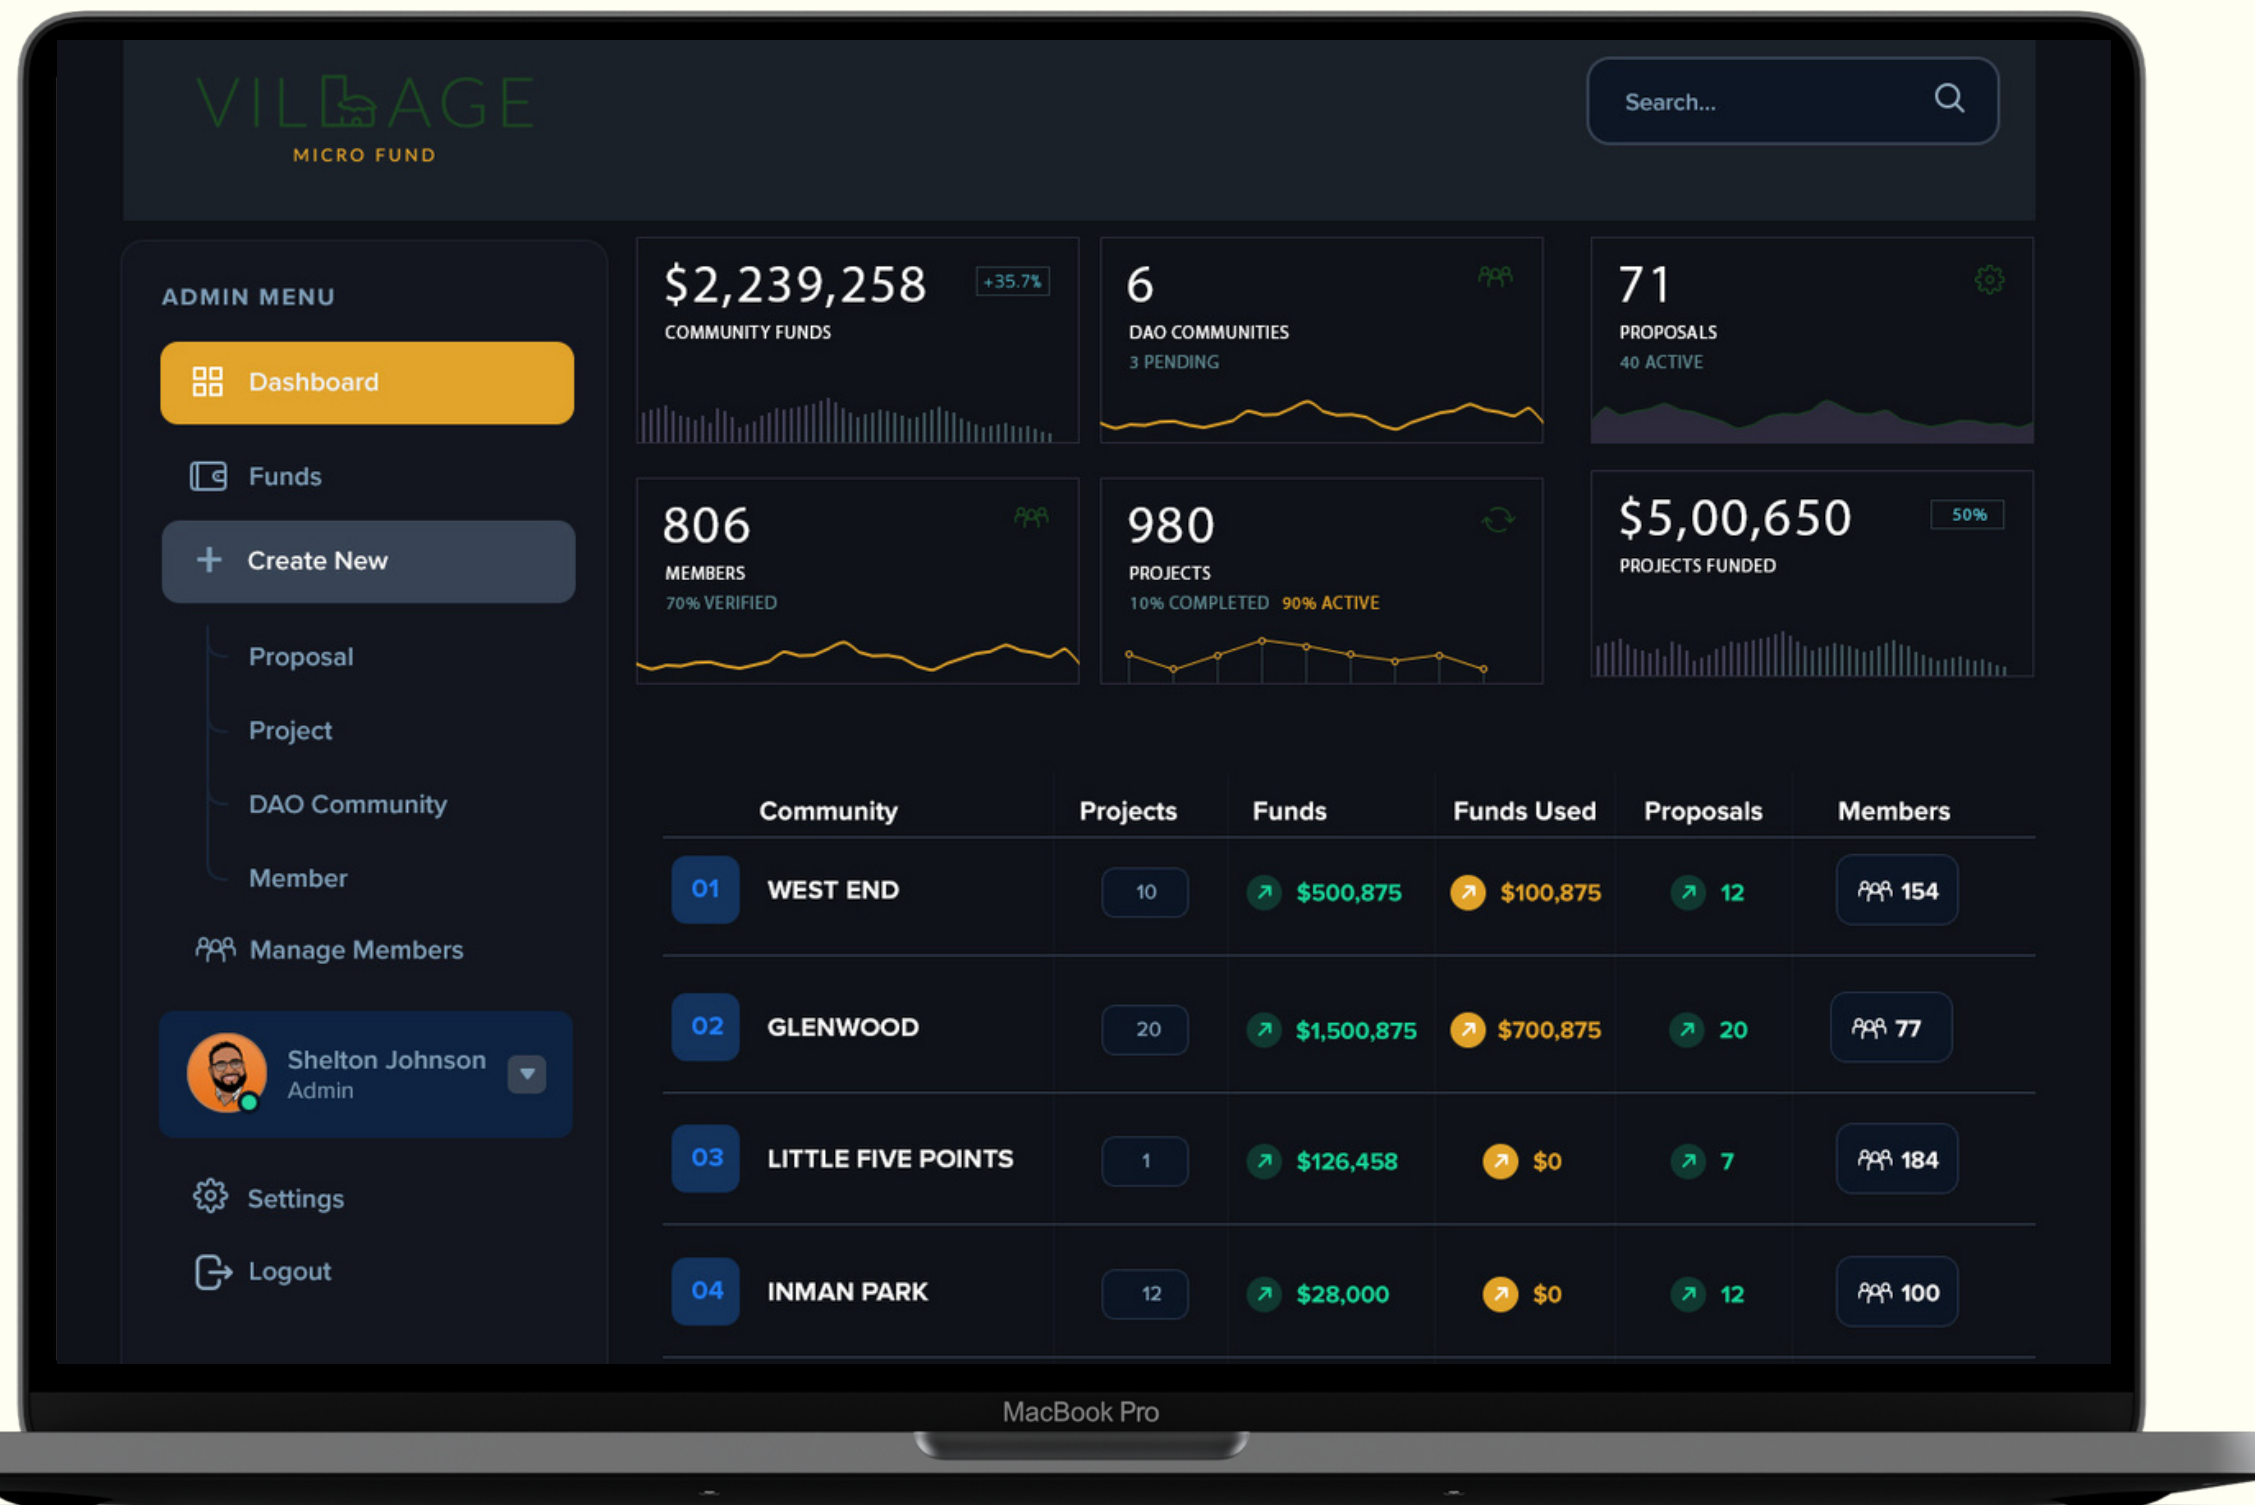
VILLAGE
MICRO FUND

Search...

ADMIN MENU

Dashboard

Funds

Create New

Proposal

Project

DAO Community

Member

Manage Members

Shelton Johnson
Admin

Settings

Logout

$2,239,258 +35.7%
COMMUNITY FUNDS

6
DAO COMMUNITIES
3 PENDING

71
PROPOSALS
40 ACTIVE

806
MEMBERS
70% VERIFIED

980
PROJECTS
10% COMPLETED 90% ACTIVE

$5,00,650 50%
PROJECTS FUNDED

| | Community | Projects | Funds | Funds Used | Proposals | Members |
|---|---|---|---|---|---|---|
| 01 | WEST END | 10 | $500,875 | $100,875 | 12 | 154 |
| 02 | GLENWOOD | 20 | $1,500,875 | $700,875 | 20 | 77 |
| 03 | LITTLE FIVE POINTS | 1 | $126,458 | $0 | 7 | 184 |
| 04 | INMAN PARK | 12 | $28,000 | $0 | 12 | 100 |

MacBook Pro